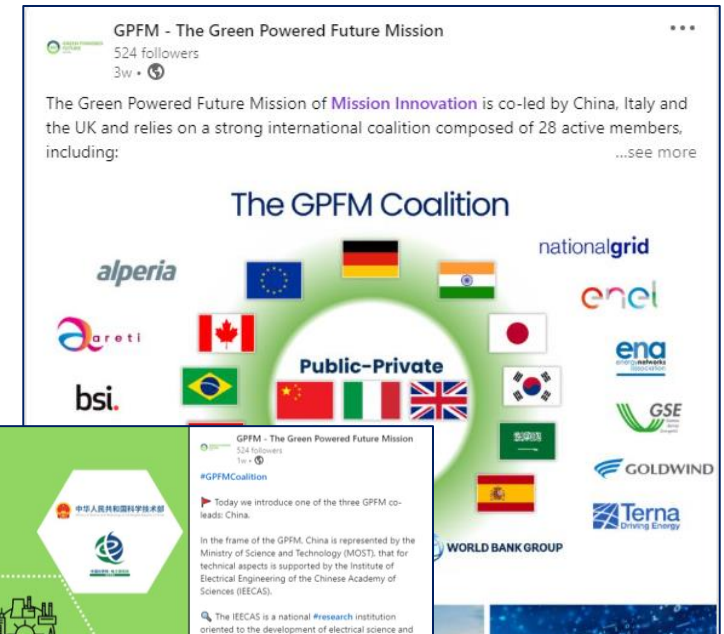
GPFM - The Green Powered Future Mission
524 followers
3w •

The Green Powered Future Mission of Mission Innovation is co-led by China, Italy and the UK and relies on a strong international coalition composed of 28 active members, including: ...see more

The GPFM Coalition

alperia
areti
bsi.
Public-Private
nationalgrid
enel
ena energy networks association
GSE
GOLDWIND
Terna Driving Energy
WORLD BANK GROUP

GPFM - The Green Powered Future Mission
524 followers
1w •

#GPFMCoalition

Today we introduce one of the three GPFM co-leads: China.

In the frame of the GPFM, China is represented by the Ministry of Science and Technology (MOST), that for technical aspects is supported by the Institute of Electrical Engineering of the Chinese Academy of Sciences (IEECAS).

The IEECAS is a national #research institution oriented to the development of electrical science and

中华人民共和国科学技术部